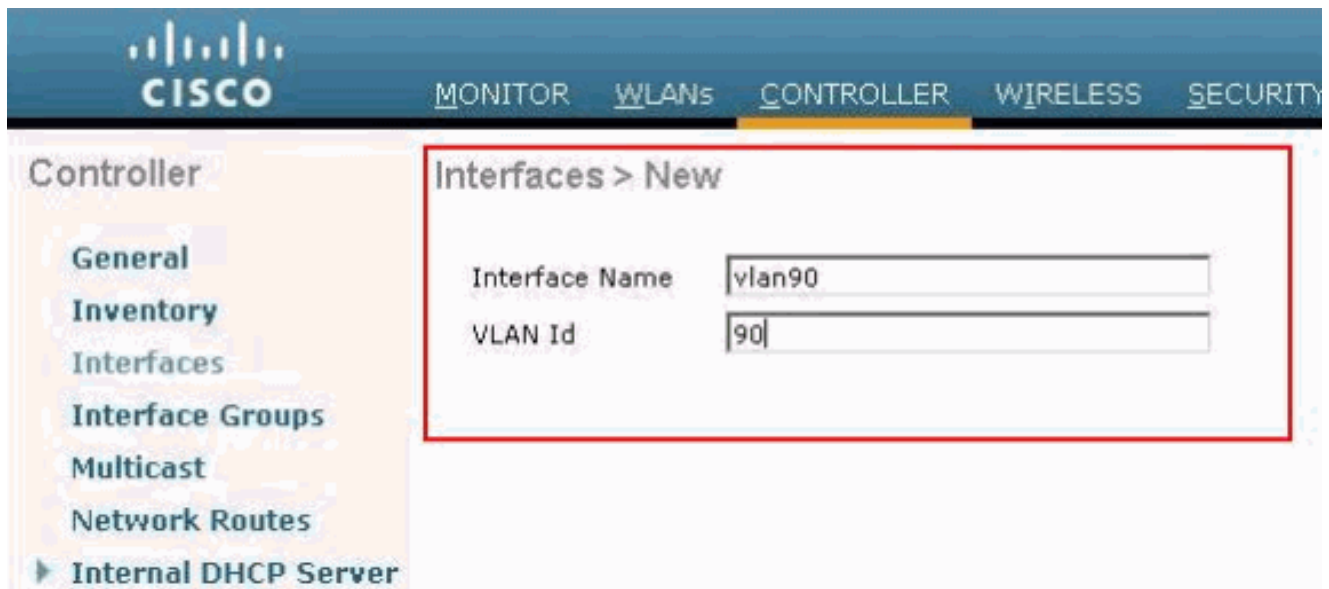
CISCO

MONITOR WLANs CONTROLLER WIRELESS SECURITY

Controller

General
Inventory
Interfaces
Interface Groups
Multicast
Network Routes
Internal DHCP Server

Interfaces > New

Interface Name vlan90
VLAN Id 90